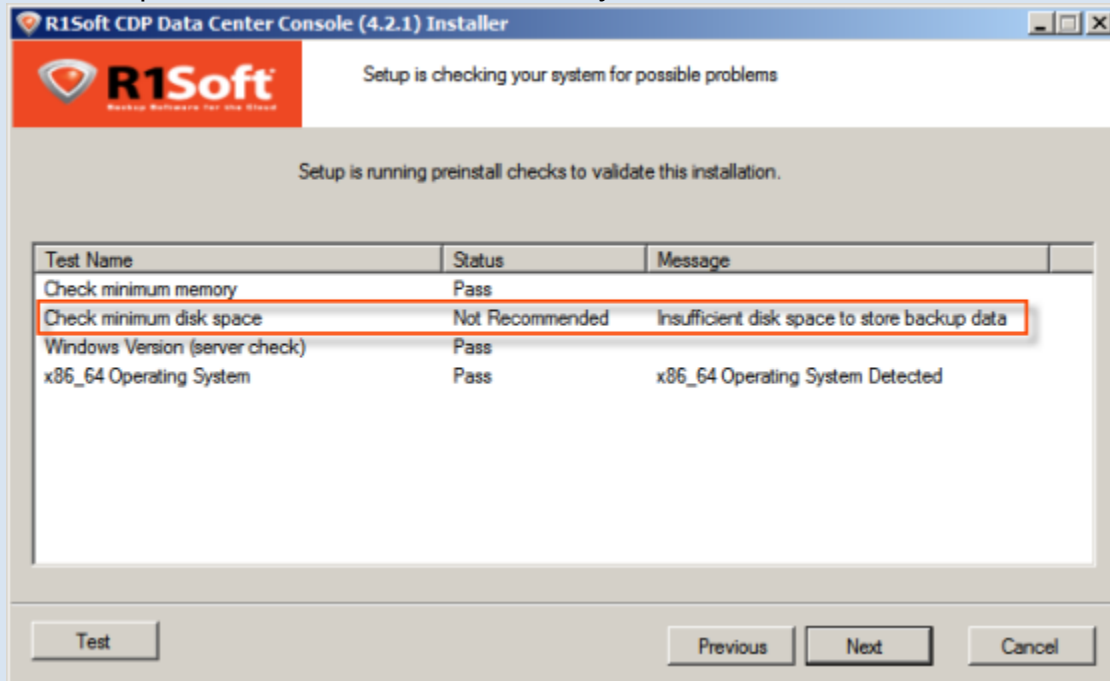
R1Soft CDP Data Center Console (4.2.1) Installer

R1Soft
Backup Software for the Cloud

Setup is checking your system for possible problems

Setup is running preinstall checks to validate this installation.

| Test Name | Status | Message |
|---|---|---|
| Check minimum memory | Pass | |
| Check minimum disk space | Not Recommended | Insufficient disk space to store backup data |
| Windows Version (server check) | Pass | |
| x86_64 Operating System | Pass | x86_64 Operating System Detected |

Test

Previous

Next

Cancel